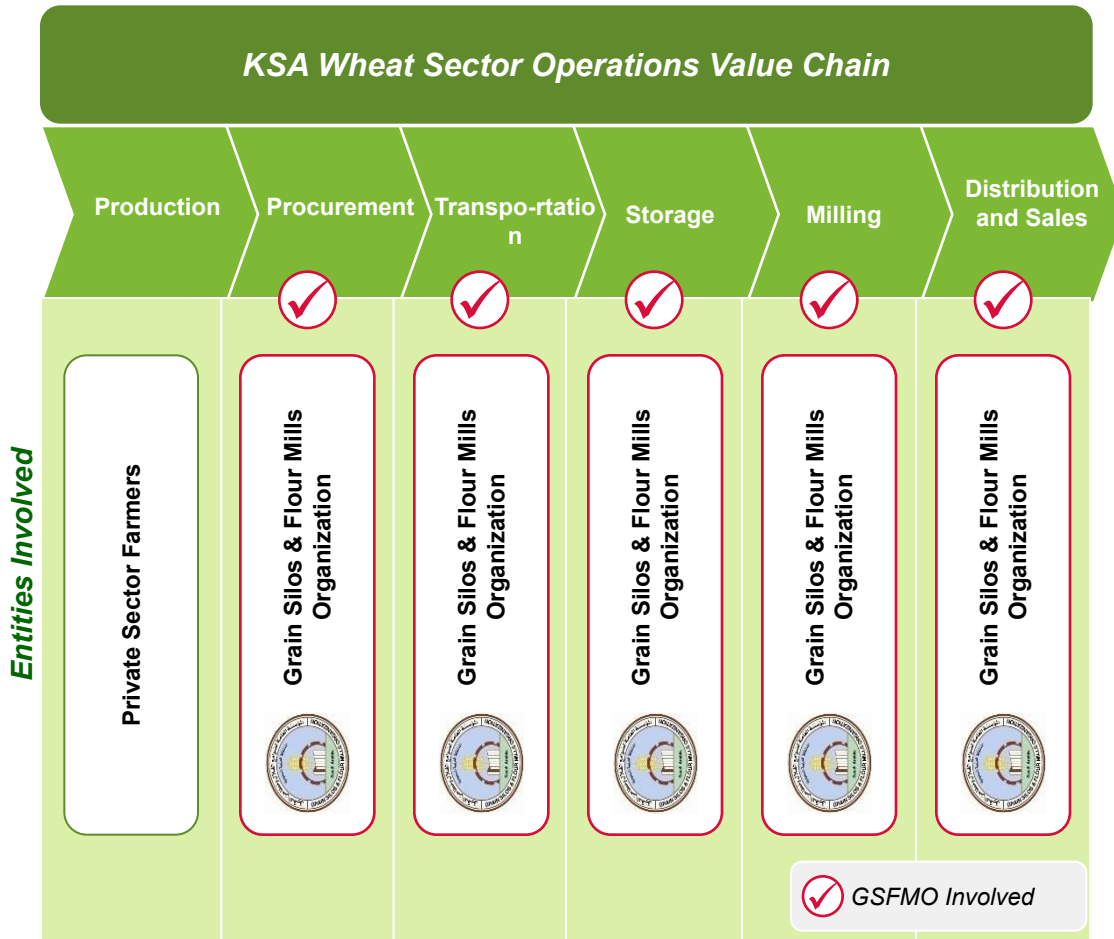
KSA Wheat Sector Operations Value Chain

Production

Procurement

Transpo-rtation

Storage

Milling

Distribution and Sales

Entities Involved

Private Sector Farmers

Grain Silos & Flour Mills Organization

Grain Silos & Flour Mills Organization

Grain Silos & Flour Mills Organization

Grain Silos & Flour Mills Organization

Grain Silos & Flour Mills Organization

GSFMO Involved